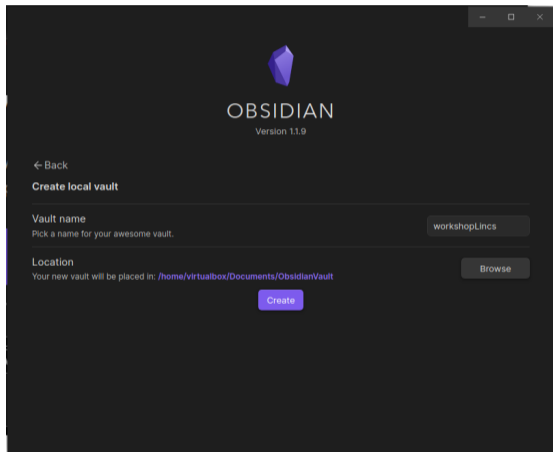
OBSIDIAN
Version 1.1.9

← Back
Create local vault

Vault name
Pick a name for your awesome vault.
workshopLincs

Location
Your new vault will be placed in: /home/virtualbox/Documents/ObsidianVault
Browse

Create